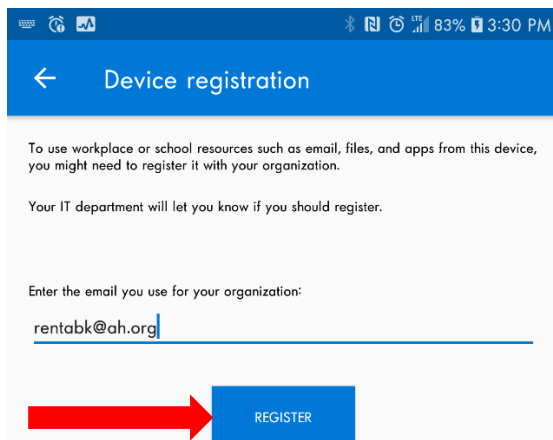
LTE 83% 3:30 PM

Device registration

To use workplace or school resources such as email, files, and apps from this device, you might need to register it with your organization.

Your IT department will let you know if you should register.

Enter the email you use for your organization:

rentabk@ah.org

REGISTER